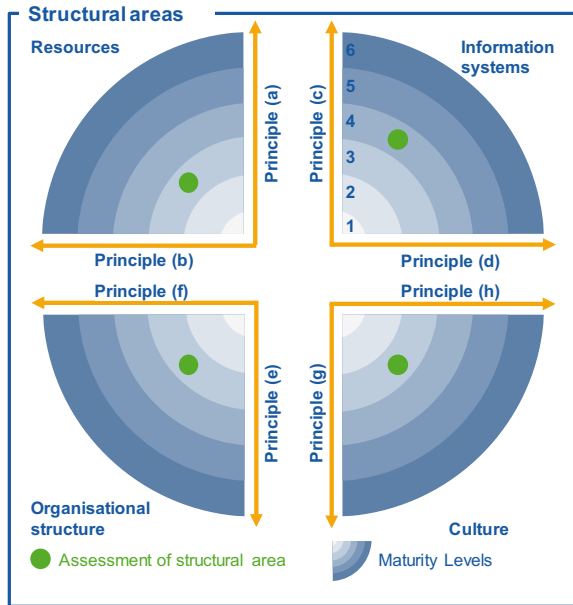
Structural areas

Resources

Principle (a)

Principle (b)

Principle (c)

6
5
4
3
2
1

Information systems

Principle (d)

Principle (f)

Principle (e)

Organisational structure

Principle (h)

Principle (g)

Culture

Assessment of structural area

Maturity Levels